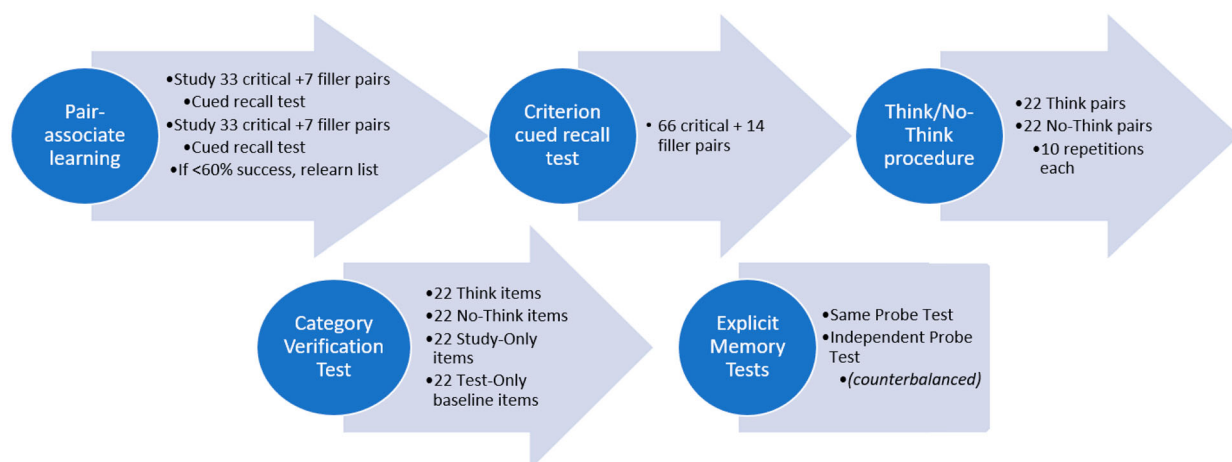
Pair-associate learning

•Study 33 critical +7 filler pairs
•Cued recall test
•Study 33 critical +7 filler pairs
•Cued recall test
•If <60% success, relearn list

Criterion cued recall test

• 66 critical + 14 filler pairs

Think/No-Think procedure

•22 Think pairs
•22 No-Think pairs
•10 repetitions each

Category Verification Test

•22 Think items
•22 No-Think items
•22 Study-Only items
•22 Test-Only baseline items

Explicit Memory Tests

•Same Probe Test
•Independent Probe Test
•*(counterbalanced)*